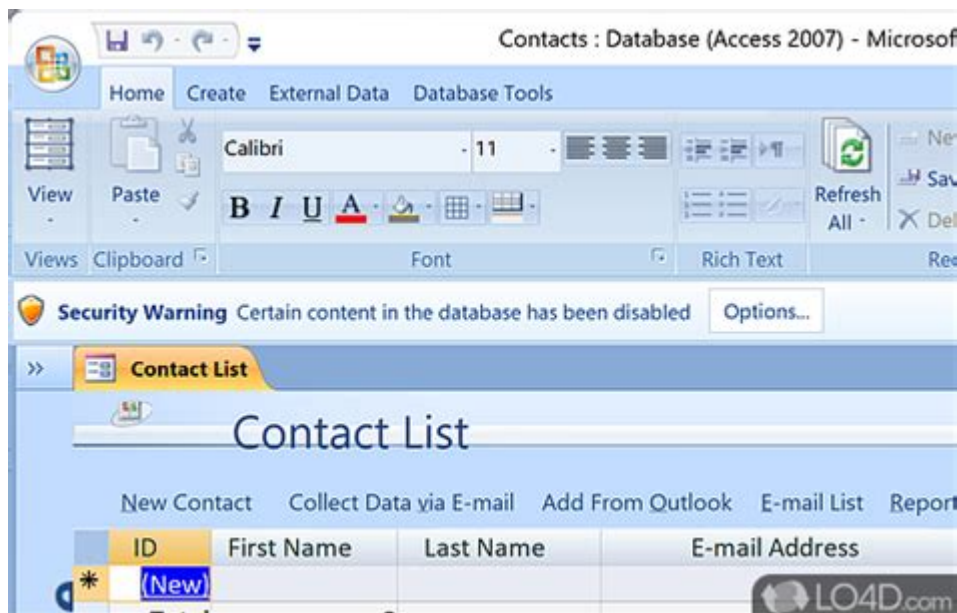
Contacts : Database (Access 2007) - Microsof

Home Create External Data Database Tools

View Paste Calibri 11 B I U A Refresh All Ne Sav Del

Views Clipboard Font Rich Text Rec

Security Warning Certain content in the database has been disabled Options...

» Contact List

Contact List

New Contact Collect Data via E-mail Add From Outlook E-mail List Report

| ID | First Name | Last Name | E-mail Address |
|---|---|---|---|
| * (New) | | | |

LO4D.com